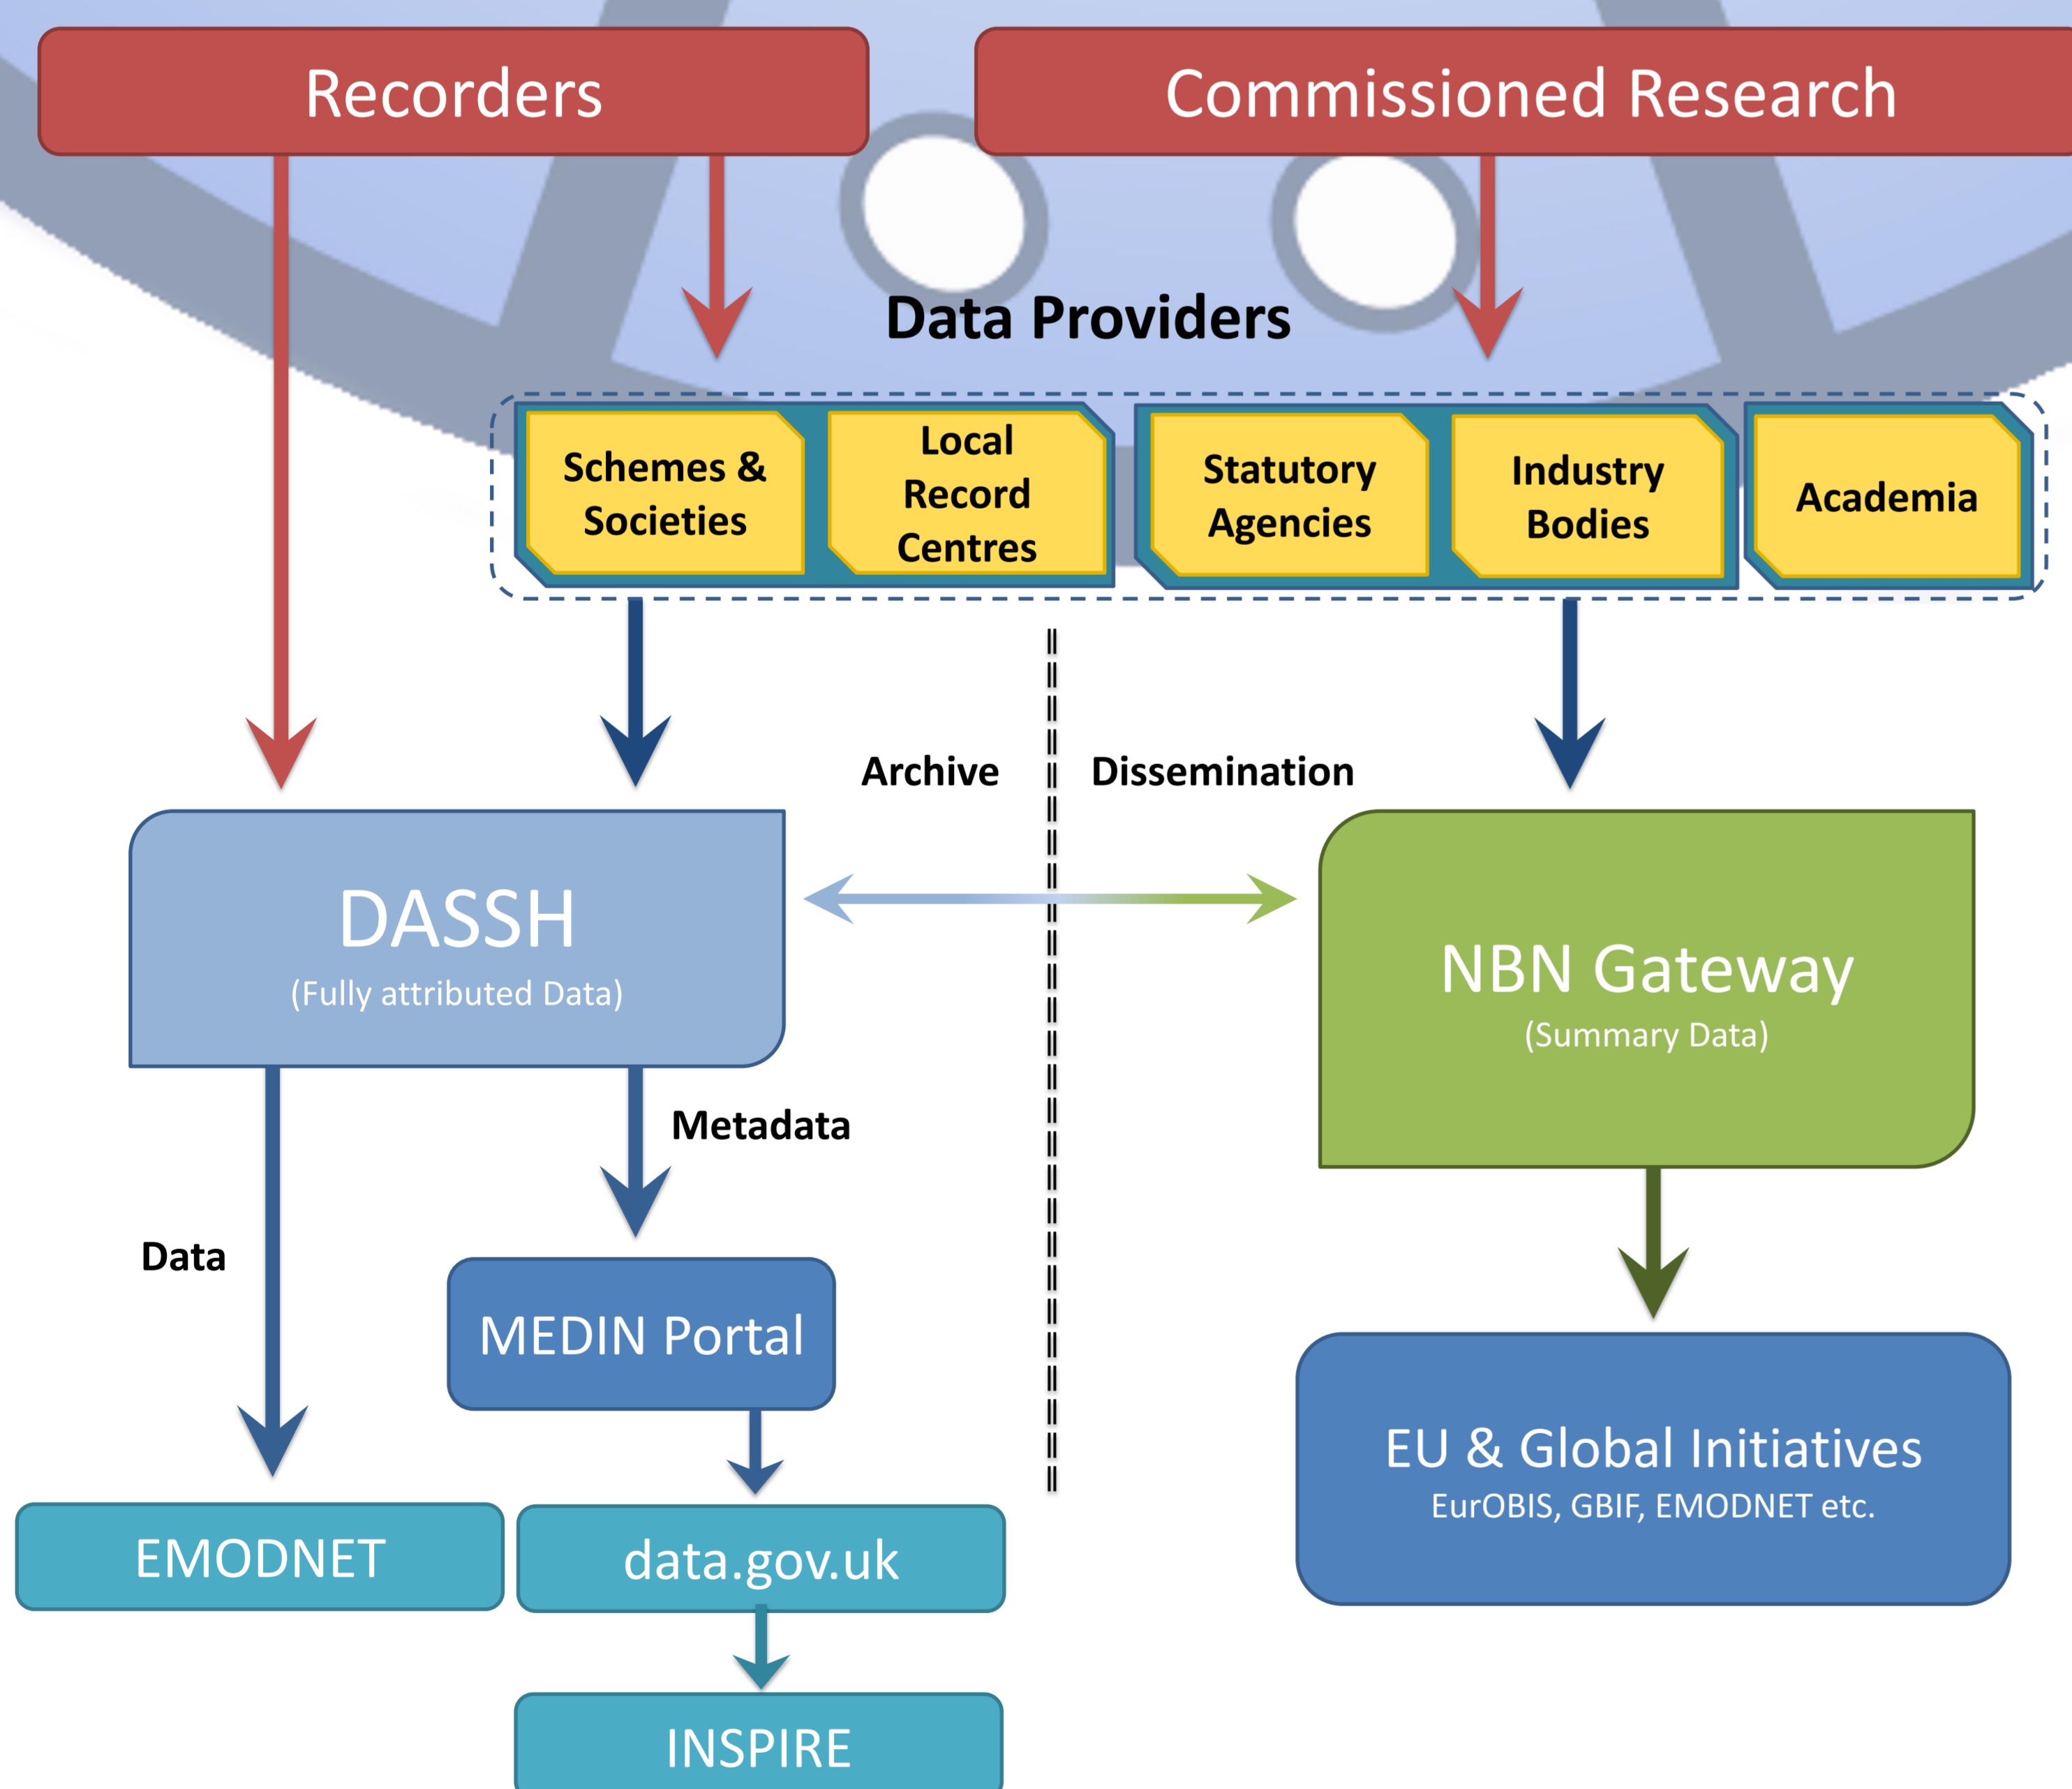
Recorders

Commissioned Research

Data Providers

Schemes & Societies

Local Record Centres

Statutory Agencies

Industry Bodies

Academia

Archive

Dissemination

DASSH
(Fully attributed Data)

NBN Gateway
(Summary Data)

Metadata

Data

MEDIN Portal

EU & Global Initiatives
EurOBIS, GBIF, EMODNET etc.

EMODNET

data.gov.uk

INSPIRE